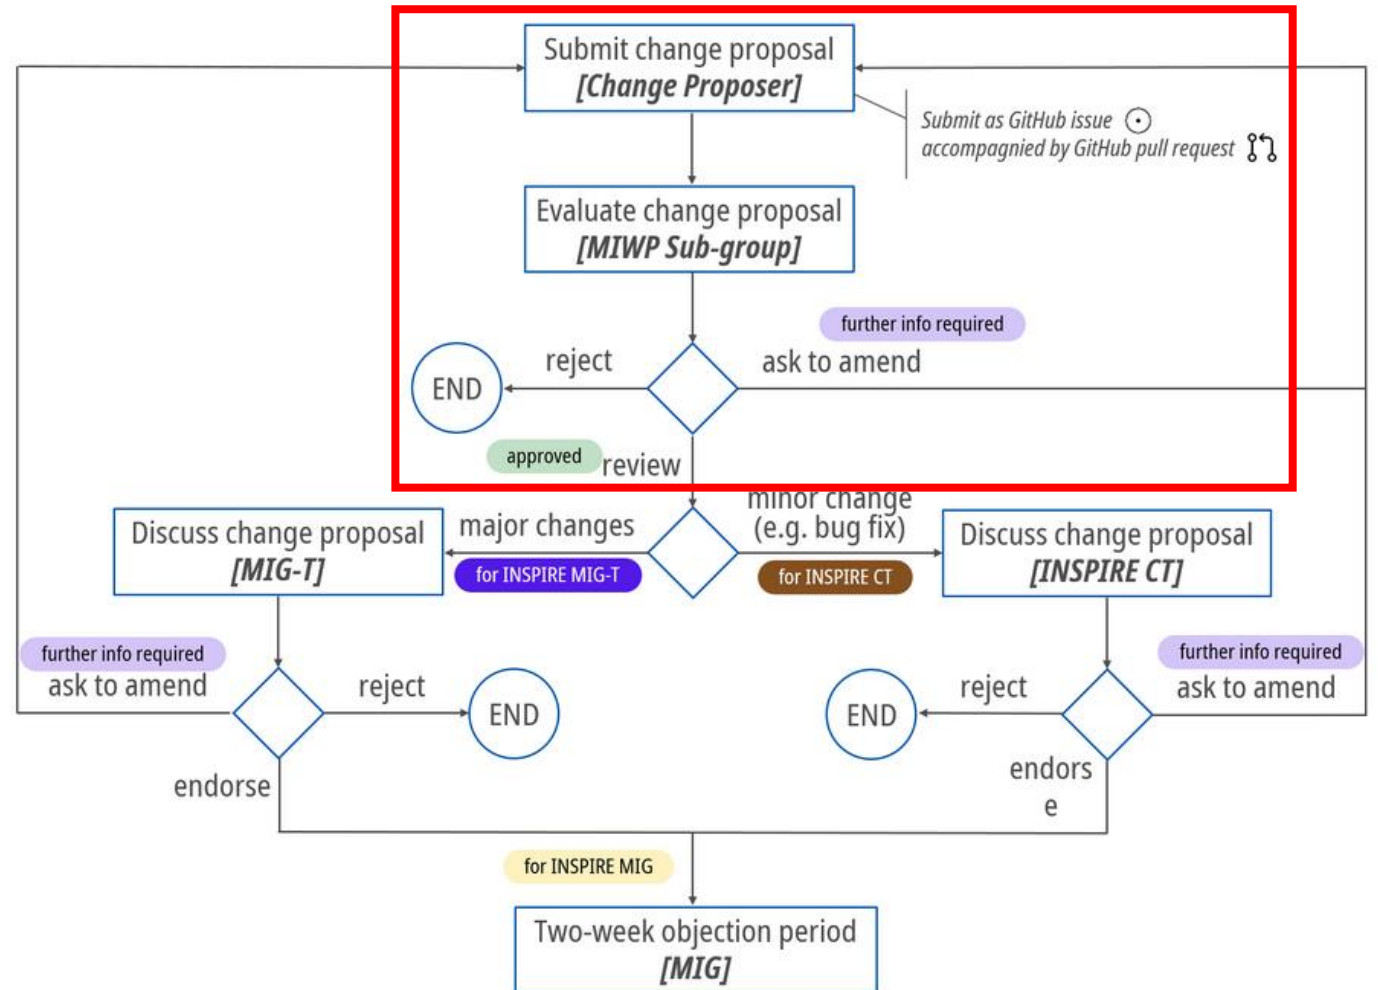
Submit change proposal
[Change Proposer]

Submit as GitHub issue
accompagnied by GitHub pull request

Evaluate change proposal
[MIWP Sub-group]

further info required

reject

ask to amend

END

approved

review

minor change
(e.g. bug fix)

major changes

Discuss change proposal
[MIG-T]

for INSPIRE MIG-T

for INSPIRE CT

Discuss change proposal
[INSPIRE CT]

further info required

ask to amend

reject

END

further info required

ask to amend

reject

END

endorse

endors
e

for INSPIRE MIG

Two-week objection period
[MIG]